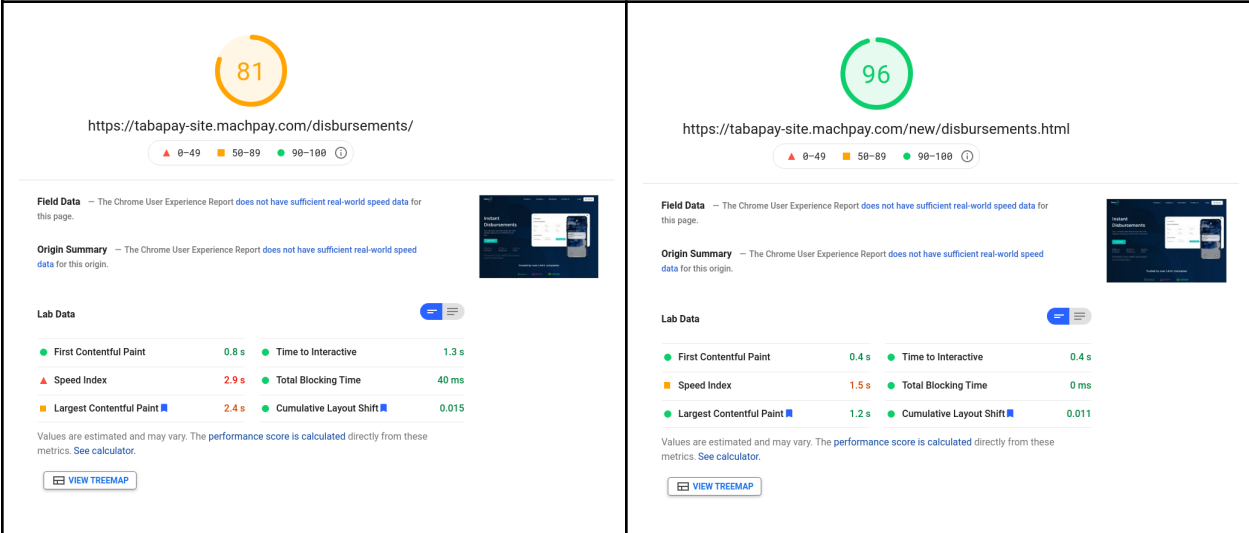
81

https://tabapay-site.machpay.com/disbursements/

0–49 50–89 90–100

Field Data — The Chrome User Experience Report does not have sufficient real-world speed data for this page.

Origin Summary — The Chrome User Experience Report does not have sufficient real-world speed data for this origin.

Instant Disbursements

Lab Data

| | | | |
|---|---|---|---|
| First Contentful Paint | 0.8 s | Time to Interactive | 1.3 s |
| Speed Index | 2.9 s | Total Blocking Time | 40 ms |
| Largest Contentful Paint | 2.4 s | Cumulative Layout Shift | 0.015 |

Values are estimated and may vary. The performance score is calculated directly from these metrics. See calculator.

VIEW TREEMAP

96

https://tabapay-site.machpay.com/new/disbursements.html

0–49 50–89 90–100

Field Data — The Chrome User Experience Report does not have sufficient real-world speed data for this page.

Origin Summary — The Chrome User Experience Report does not have sufficient real-world speed data for this origin.

Instant Disbursements

Lab Data

| | | | |
|---|---|---|---|
| First Contentful Paint | 0.4 s | Time to Interactive | 0.4 s |
| Speed Index | 1.5 s | Total Blocking Time | 0 ms |
| Largest Contentful Paint | 1.2 s | Cumulative Layout Shift | 0.011 |

Values are estimated and may vary. The performance score is calculated directly from these metrics. See calculator.

VIEW TREEMAP